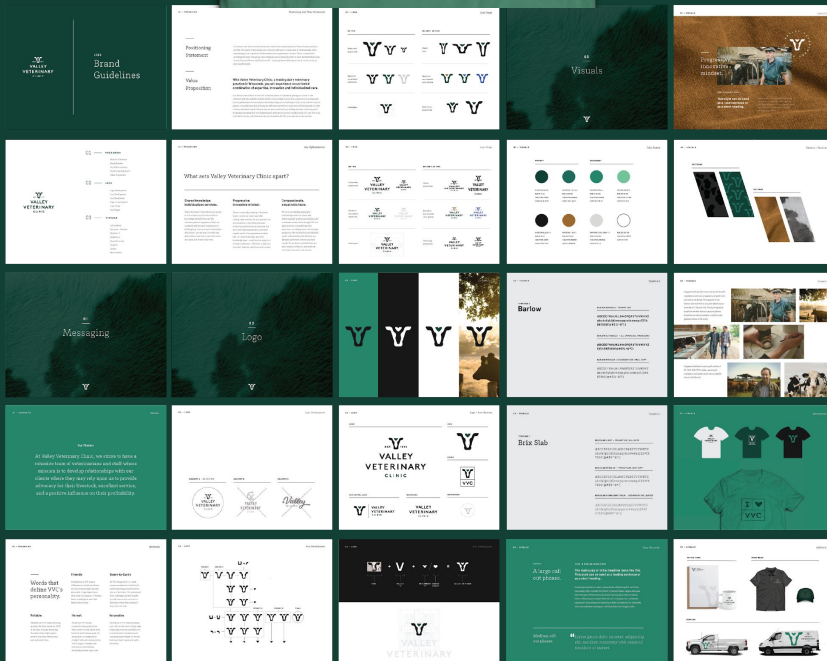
VALLEY VETERINARY CLINIC

Brand Guidelines

Positioning Statement

Value Proposition

Who Valley Veterinary Clinic, a leading dairy veterinary practice in Wisconsin, you get impeccable service and a combination of expertise, innovation and individualized care.

Visuals

Progressive, innovative mindset.

What sets Valley Veterinary Clinic apart?

VALLEY VETERINARY CLINIC

Messaging

Logo

Barlow

Our Mission

At Valley Veterinary Clinic, we strive to have a cohesive team of veterinarians and staff whose mission is to develop relationships with our clients where they may rely upon us to provide advocacy for their livestock, excellent service, and a positive influence on their profitability.

VALLEY VETERINARY CLINIC

Brix Slab

VVC

Words that define VVC's personality.

VALLEY VETERINARY

A large call out phrase.

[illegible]